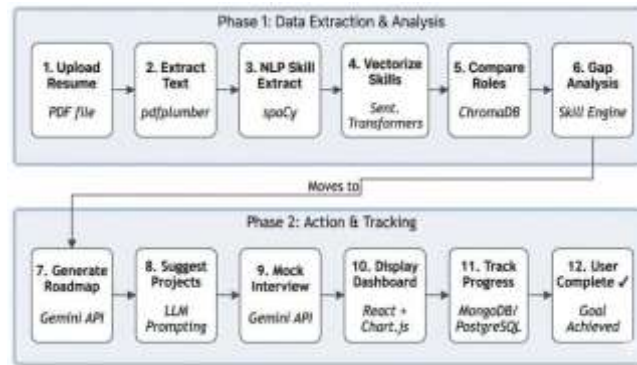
Phase 1: Data Extraction & Analysis

1. Upload Resume
PDF file

2. Extract Text
pdfplumber

3. NLP Skill Extract
spaCy

4. Vectorize Skills
Sent. Transformers

5. Compare Roles
ChromaDB

6. Gap Analysis
Skill Engine

Moves to

Phase 2: Action & Tracking

7. Generate Roadmap
Gemini API

8. Suggest Projects
LLM Prompting

9. Mock Interview
Gemini API

10. Display Dashboard
React + Chart.js

11. Track Progress
MongoDB/ PostgreSQL

12. User Complete ✓
Goal Achieved